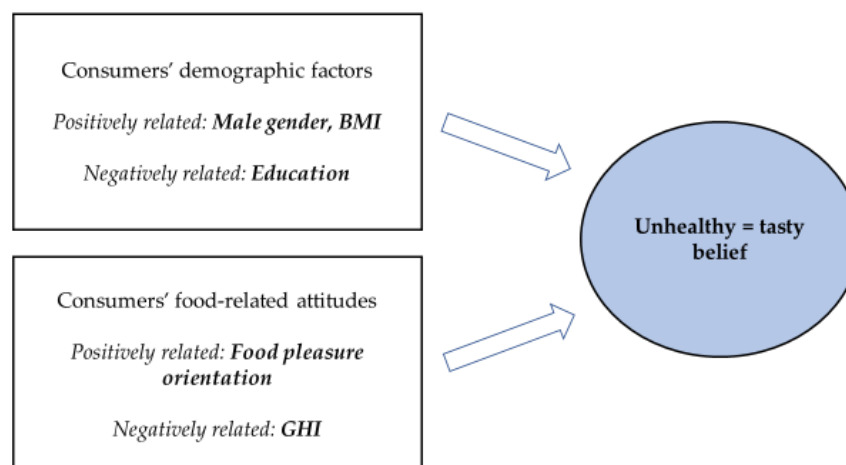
Consumers' demographic factors

Positively related: **Male gender, BMI**

Negatively related: **Education**

Consumers' food-related attitudes

Positively related: **Food pleasure orientation**

Negatively related: **GHI**

**Unhealthy = tasty belief**